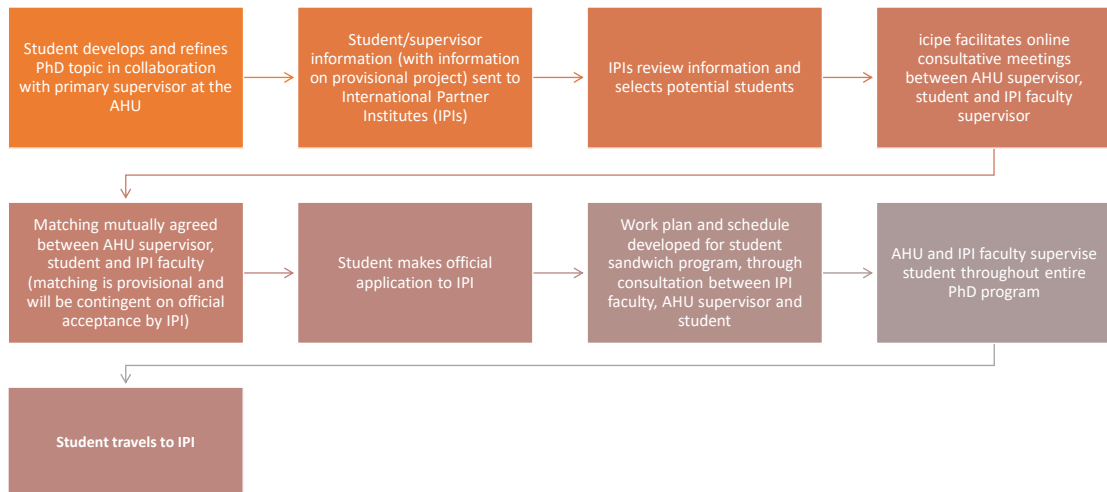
Student develops and refines PhD topic in collaboration with primary supervisor at the AHU

Student/supervisor information (with information on provisional project) sent to International Partner Institutes (IPIs)

IPIs review information and selects potential students

icipe facilitates online consultative meetings between AHU supervisor, student and IPI faculty supervisor

Matching mutually agreed between AHU supervisor, student and IPI faculty (matching is provisional and will be contingent on official acceptance by IPI)

Student makes official application to IPI

Work plan and schedule developed for student sandwich program, through consultation between IPI faculty, AHU supervisor and student

AHU and IPI faculty supervise student throughout entire PhD program

Student travels to IPI